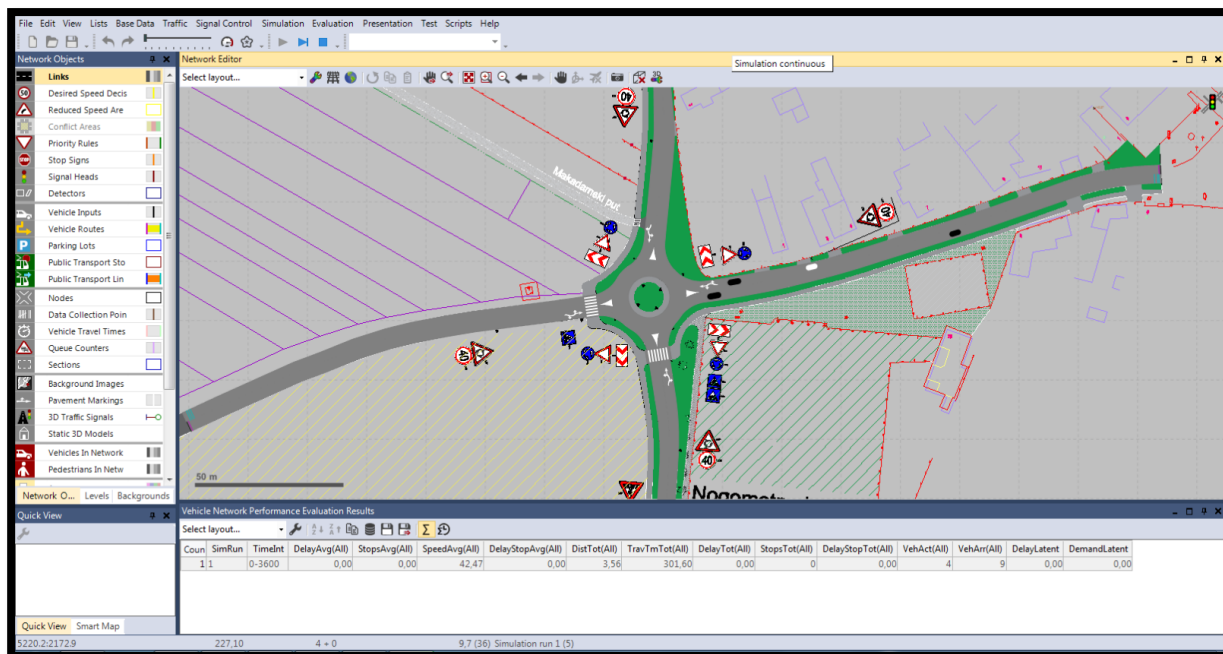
File Edit View Lists Base Data Traffic Signal Control Simulation Evaluation Presentation Test Scripts Help

Network Objects

Links
Desired Speed Decis
Reduced Speed Are
Conflict Areas
Priority Rules
Stop Signs
Signal Heads
Detectors
Vehicle Inputs
Vehicle Routes
Parking Lots
Public Transport Sto
Public Transport Lin
Nodes
Data Collection Poin
Vehicle Travel Times
Queue Counters
Sections
Background Images
Pavement Markings
3D Traffic Signals
Static 3D Models
Vehicles In Network
Pedestrians In Netw

Network O... Levels Backgrounds

Quick View

Quick View Smart Map

Network Editor

Select layout...

Simulation continuous

Mekadamski put

50 m

Nogomet

40

40

40

Vehicle Network Performance Evaluation Results

Select layout...

| Coun | SimRun | TimeInt | DelayAvg(All) | StopsAvg(All) | SpeedAvg(All) | DelayStopAvg(All) | DistTot(All) | TravTmTot(All) | DelayTot(All) | StopsTot(All) | DelayStopTot(All) | VehAct(All) | VehArr(All) | DelayLatent | DemandLatent |
|---|---|---|---|---|---|---|---|---|---|---|---|---|---|---|---|
| 1 | 1 | 0-3600 | 0,00 | 0,00 | 42,47 | 0,00 | 3,56 | 301,60 | 0,00 | 0 | 0,00 | 4 | 9 | 0,00 | 0,00 |

5220.2:2172.9 227,10 4 + 0 9,7 (36) Simulation run 1 (5)